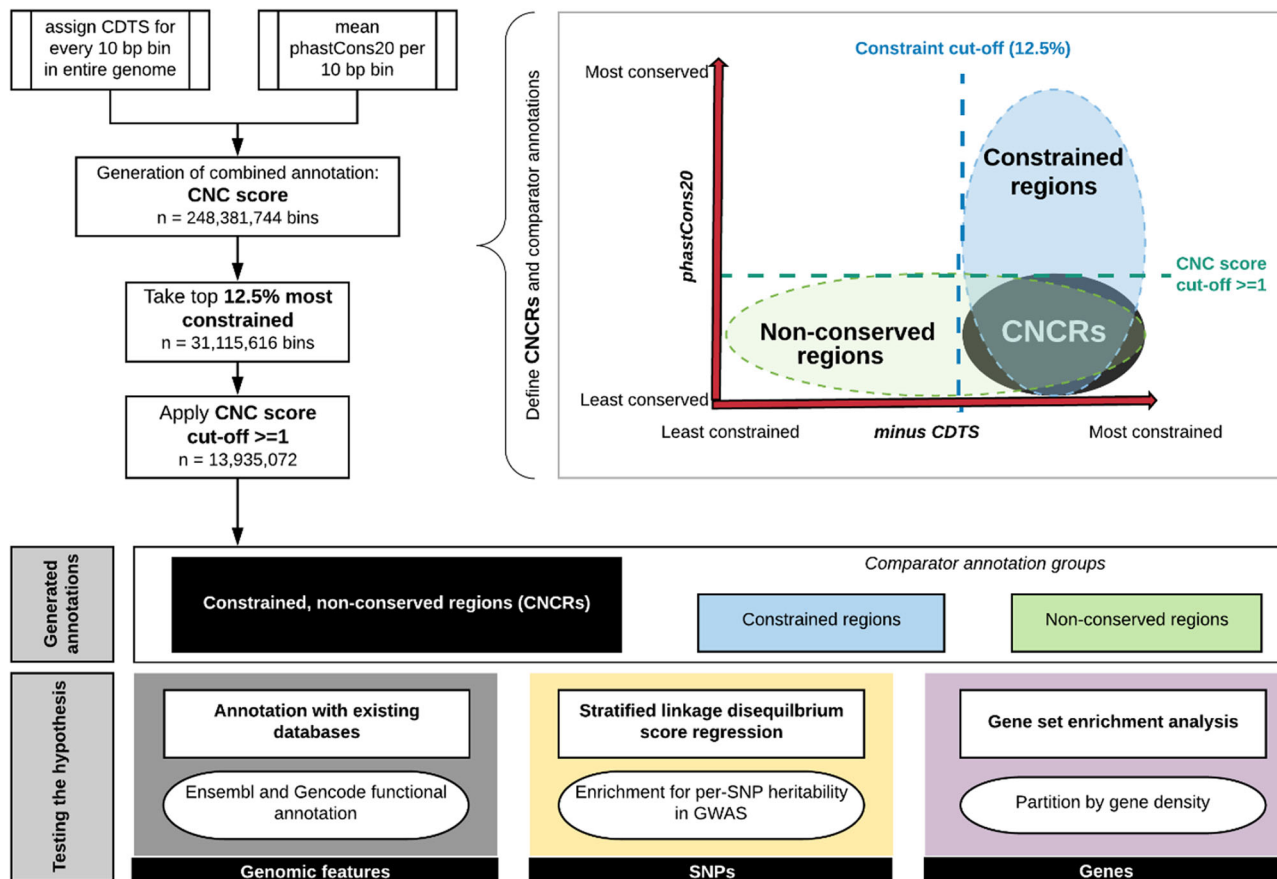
assign CDTS for every 10 bp bin in entire genome

mean phastCons20 per 10 bp bin

Generation of combined annotation: **CNC score**
n = 248,381,744 bins

Take top **12.5% most constrained**
n = 31,115,616 bins

Apply **CNC score cut-off >=1**
n = 13,935,072

Define **CNCRs** and comparator annotations

Constraint cut-off (12.5%)

Most conserved

phastCons20

Least conserved

Constrained regions

CNC score cut-off >=1

Non-conserved regions

CNCRs

Least constrained

minus CDTS

Most constrained

Generated annotations

Constrained, non-conserved regions (CNCRs)

Comparator annotation groups

Constrained regions

Non-conserved regions

Testing the hypothesis

Annotation with existing databases

Ensembl and Gencode functional annotation

Genomic features

Stratified linkage disequilbrium score regression

Enrichment for per-SNP heritability in GWAS

SNPs

Gene set enrichment analysis

Partition by gene density

Genes